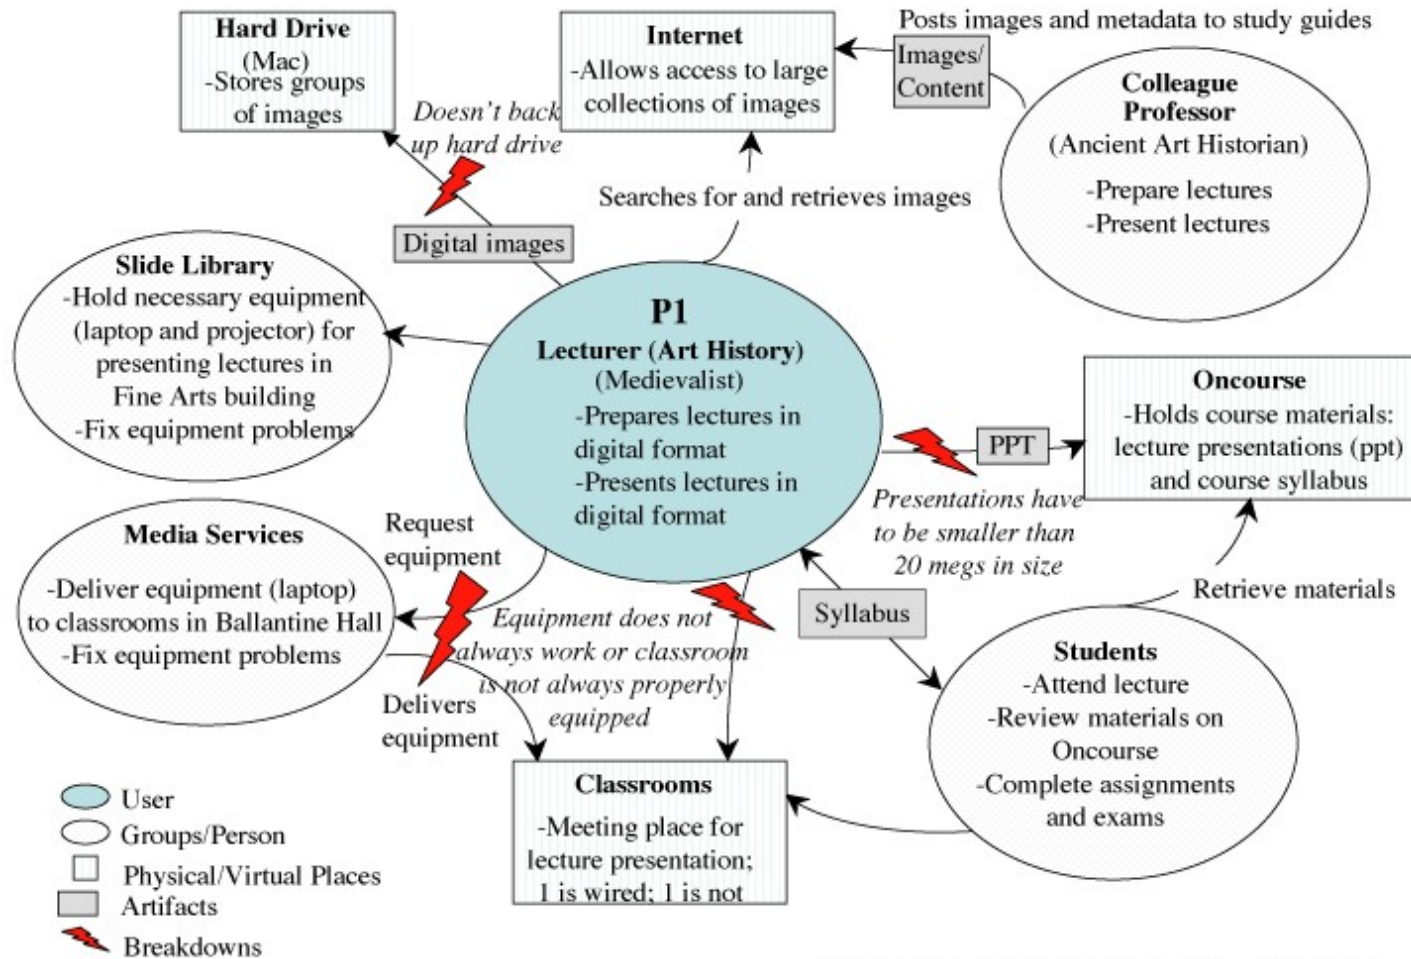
Hard Drive
(Mac)
-Stores groups of images

Doesn't back up hard drive

Internet
-Allows access to large collections of images

Posts images and metadata to study guides

Images/ Content

Colleague Professor
(Ancient Art Historian)
-Prepare lectures
-Present lectures

Searches for and retrieves images

Digital images

Slide Library
-Hold necessary equipment (laptop and projector) for presenting lectures in Fine Arts building
-Fix equipment problems

P1
Lecturer (Art History)
(Medievalist)
-Prepares lectures in digital format
-Presents lectures in digital format

PPT

Oncourse
-Holds course materials: lecture presentations (ppt) and course syllabus

Presentations have to be smaller than 20 megs in size

Media Services
-Deliver equipment (laptop) to classrooms in Ballantine Hall
-Fix equipment problems

Request equipment

Equipment does not always work or classroom is not always properly equipped

Syllabus

Retrieve materials

Delivers equipment

Students
-Attend lecture
-Review materials on Oncourse
-Complete assignments and exams

Classrooms
-Meeting place for lecture presentation; 1 is wired; 1 is not

User
Groups/Person
Physical/Virtual Places
Artifacts
Breakdowns